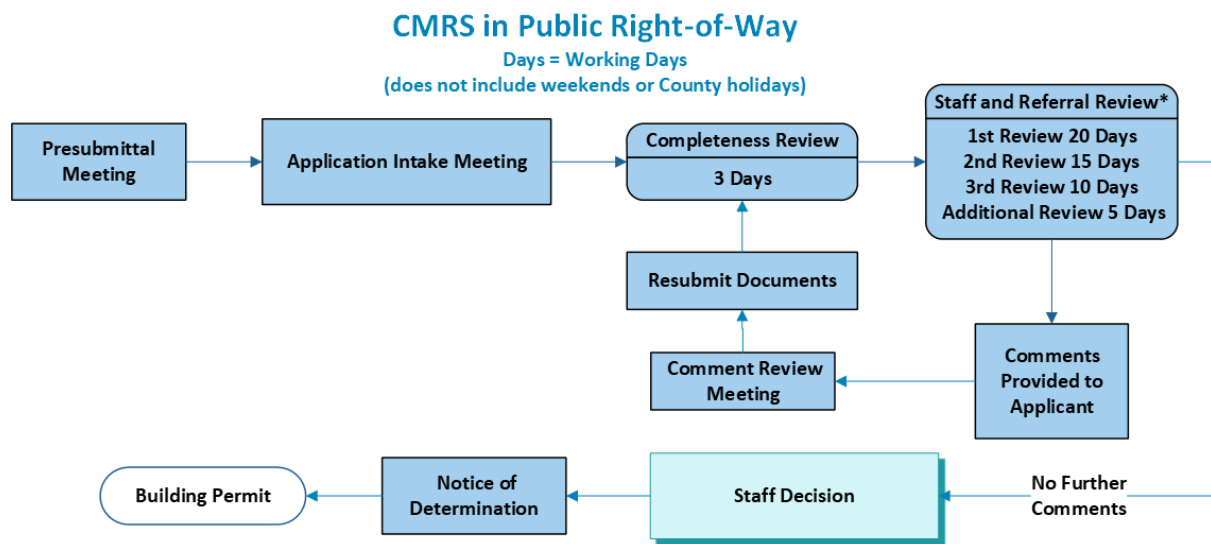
CMRS in Public Right-of-Way
Days = Working Days
(does not include weekends or County holidays)

Presubmittal Meeting

Application Intake Meeting

Completeness Review
3 Days

Staff and Referral Review*
1st Review 20 Days
2nd Review 15 Days
3rd Review 10 Days
Additional Review 5 Days

Resubmit Documents

Comment Review Meeting

Comments Provided to Applicant

Building Permit

Notice of Determination

Staff Decision

No Further Comments